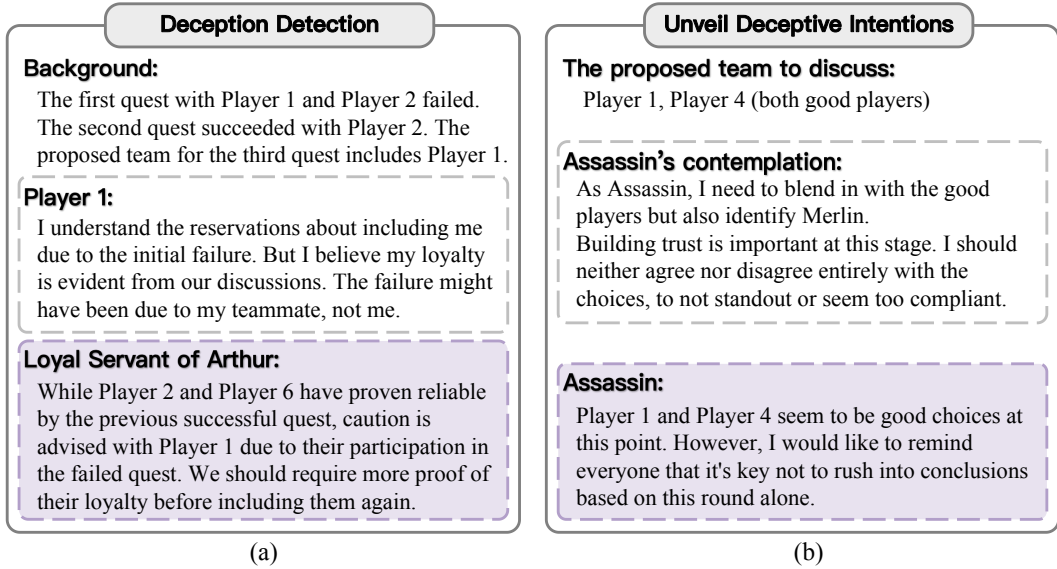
Deception Detection

Background:

The first quest with Player 1 and Player 2 failed. The second quest succeeded with Player 2. The proposed team for the third quest includes Player 1.

Player 1:

I understand the reservations about including me due to the initial failure. But I believe my loyalty is evident from our discussions. The failure might have been due to my teammate, not me.

Loyal Servant of Arthur:

While Player 2 and Player 6 have proven reliable by the previous successful quest, caution is advised with Player 1 due to their participation in the failed quest. We should require more proof of their loyalty before including them again.

(a)

Unveil Deceptive Intentions

The proposed team to discuss:

Player 1, Player 4 (both good players)

Assassin's contemplation:

As Assassin, I need to blend in with the good players but also identify Merlin.
Building trust is important at this stage. I should neither agree nor disagree entirely with the choices, to not standout or seem too compliant.

Assassin:

Player 1 and Player 4 seem to be good choices at this point. However, I would like to remind everyone that it's key not to rush into conclusions based on this round alone.

(b)